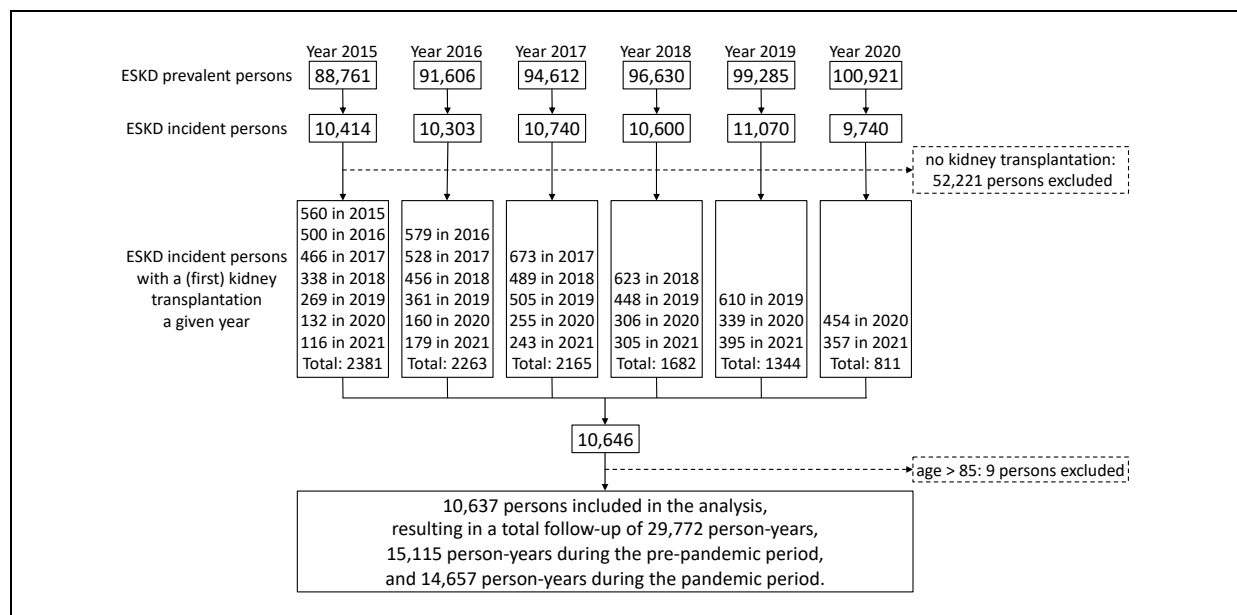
Year 2015 Year 2016 Year 2017 Year 2018 Year 2019 Year 2020

ESKD prevalent persons 88,761 91,606 94,612 96,630 99,285 100,921

ESKD incident persons 10,414 10,303 10,740 10,600 11,070 9,740

no kidney transplantation: 52,221 persons excluded

ESKD incident persons with a (first) kidney transplantation a given year

560 in 2015
500 in 2016
466 in 2017
338 in 2018
269 in 2019
132 in 2020
116 in 2021
Total: 2381

579 in 2016
528 in 2017
456 in 2018
361 in 2019
160 in 2020
179 in 2021
Total: 2263

673 in 2017
489 in 2018
505 in 2019
255 in 2020
243 in 2021
Total: 2165

623 in 2018
448 in 2019
306 in 2020
305 in 2021
Total: 1682

610 in 2019
339 in 2020
395 in 2021
Total: 1344

454 in 2020
357 in 2021
Total: 811

10,646

age > 85: 9 persons excluded

10,637 persons included in the analysis, resulting in a total follow-up of 29,772 person-years, 15,115 person-years during the pre-pandemic period, and 14,657 person-years during the pandemic period.